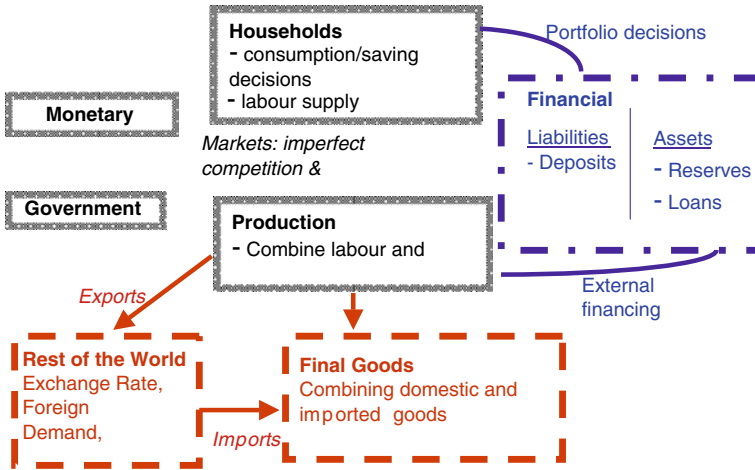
Households
- consumption/saving decisions
- labour supply

Portfolio decisions

Monetary

Markets: imperfect competition &

Financial

Liabilities
- Deposits

Assets
- Reserves
- Loans

Government

Production
- Combine labour and

External financing

Exports

Rest of the World
Exchange Rate,
Foreign Demand,

Final Goods
Combining domestic and imported goods

Imports